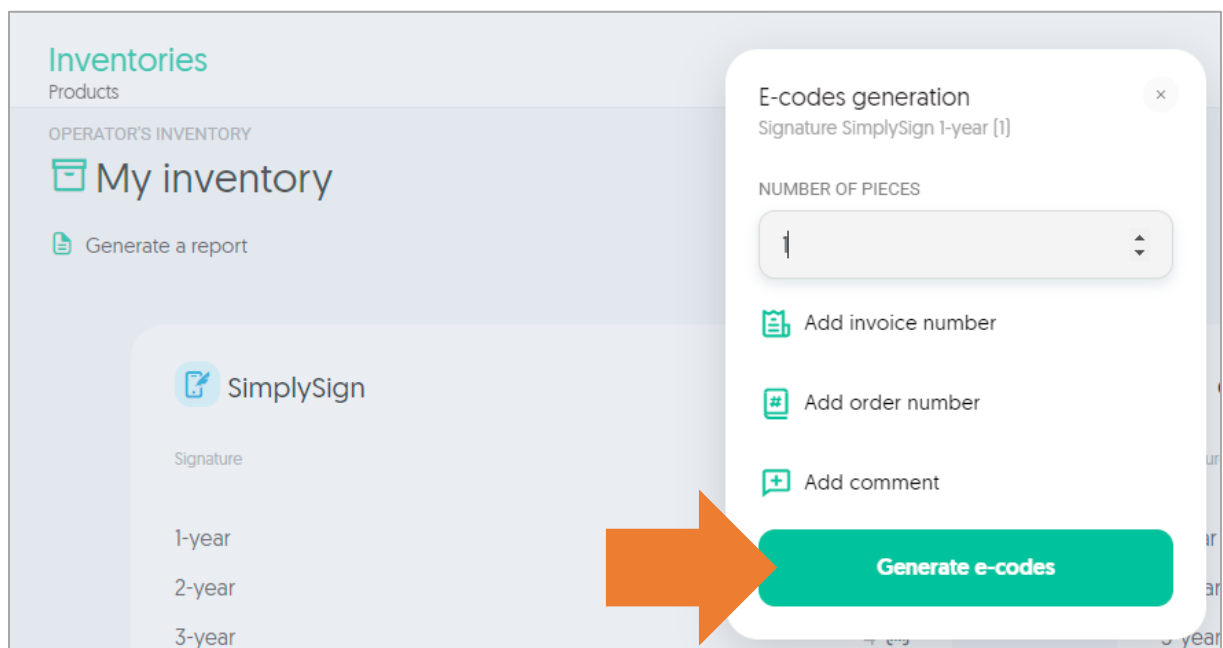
Inventories
Products

OPERATOR'S INVENTORY

My inventory

Generate a report

SimplySign

Signature

1-year
2-year
3-year

E-codes generation
Signature SimplySign 1-year (1)

×

NUMBER OF PIECES

1

Add invoice number

Add order number

Add comment

Generate e-codes